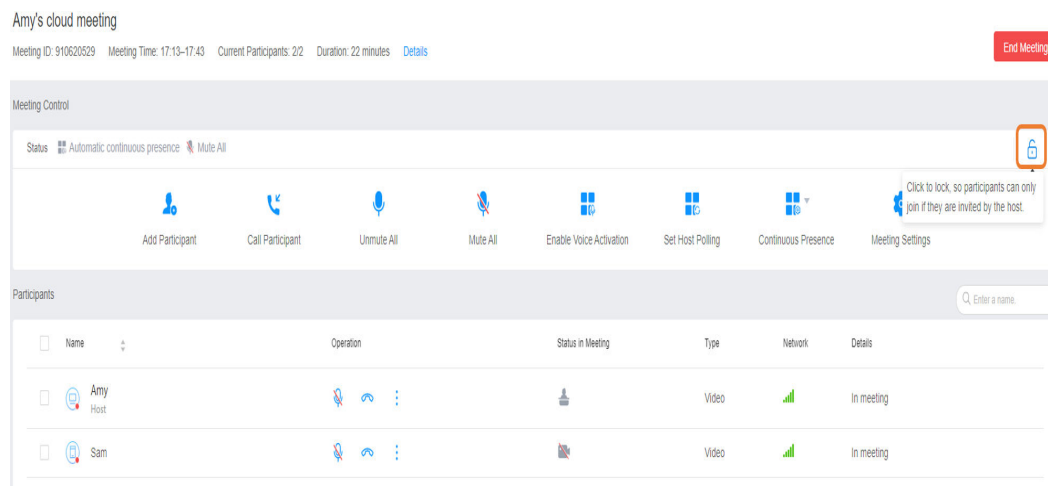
Amy's cloud meeting

Meeting ID: 910620529 Meeting Time: 17:13–17:43 Current Participants: 2/2 Duration: 22 minutes Details

End Meeting

Meeting Control

Status Automatic continuous presence Mute All

Click to lock, so participants can only join if they are invited by the host.

Add Participant Call Participant Unmute All Mute All Enable Voice Activation Set Host Polling Continuous Presence Meeting Settings

Participants

Enter a name.

| | Name | Operation | Status in Meeting | Type | Network | Details |
|---|---|---|---|---|---|---|
| | Amy Host | | | Video | | In meeting |
| | Sam | | | Video | | In meeting |